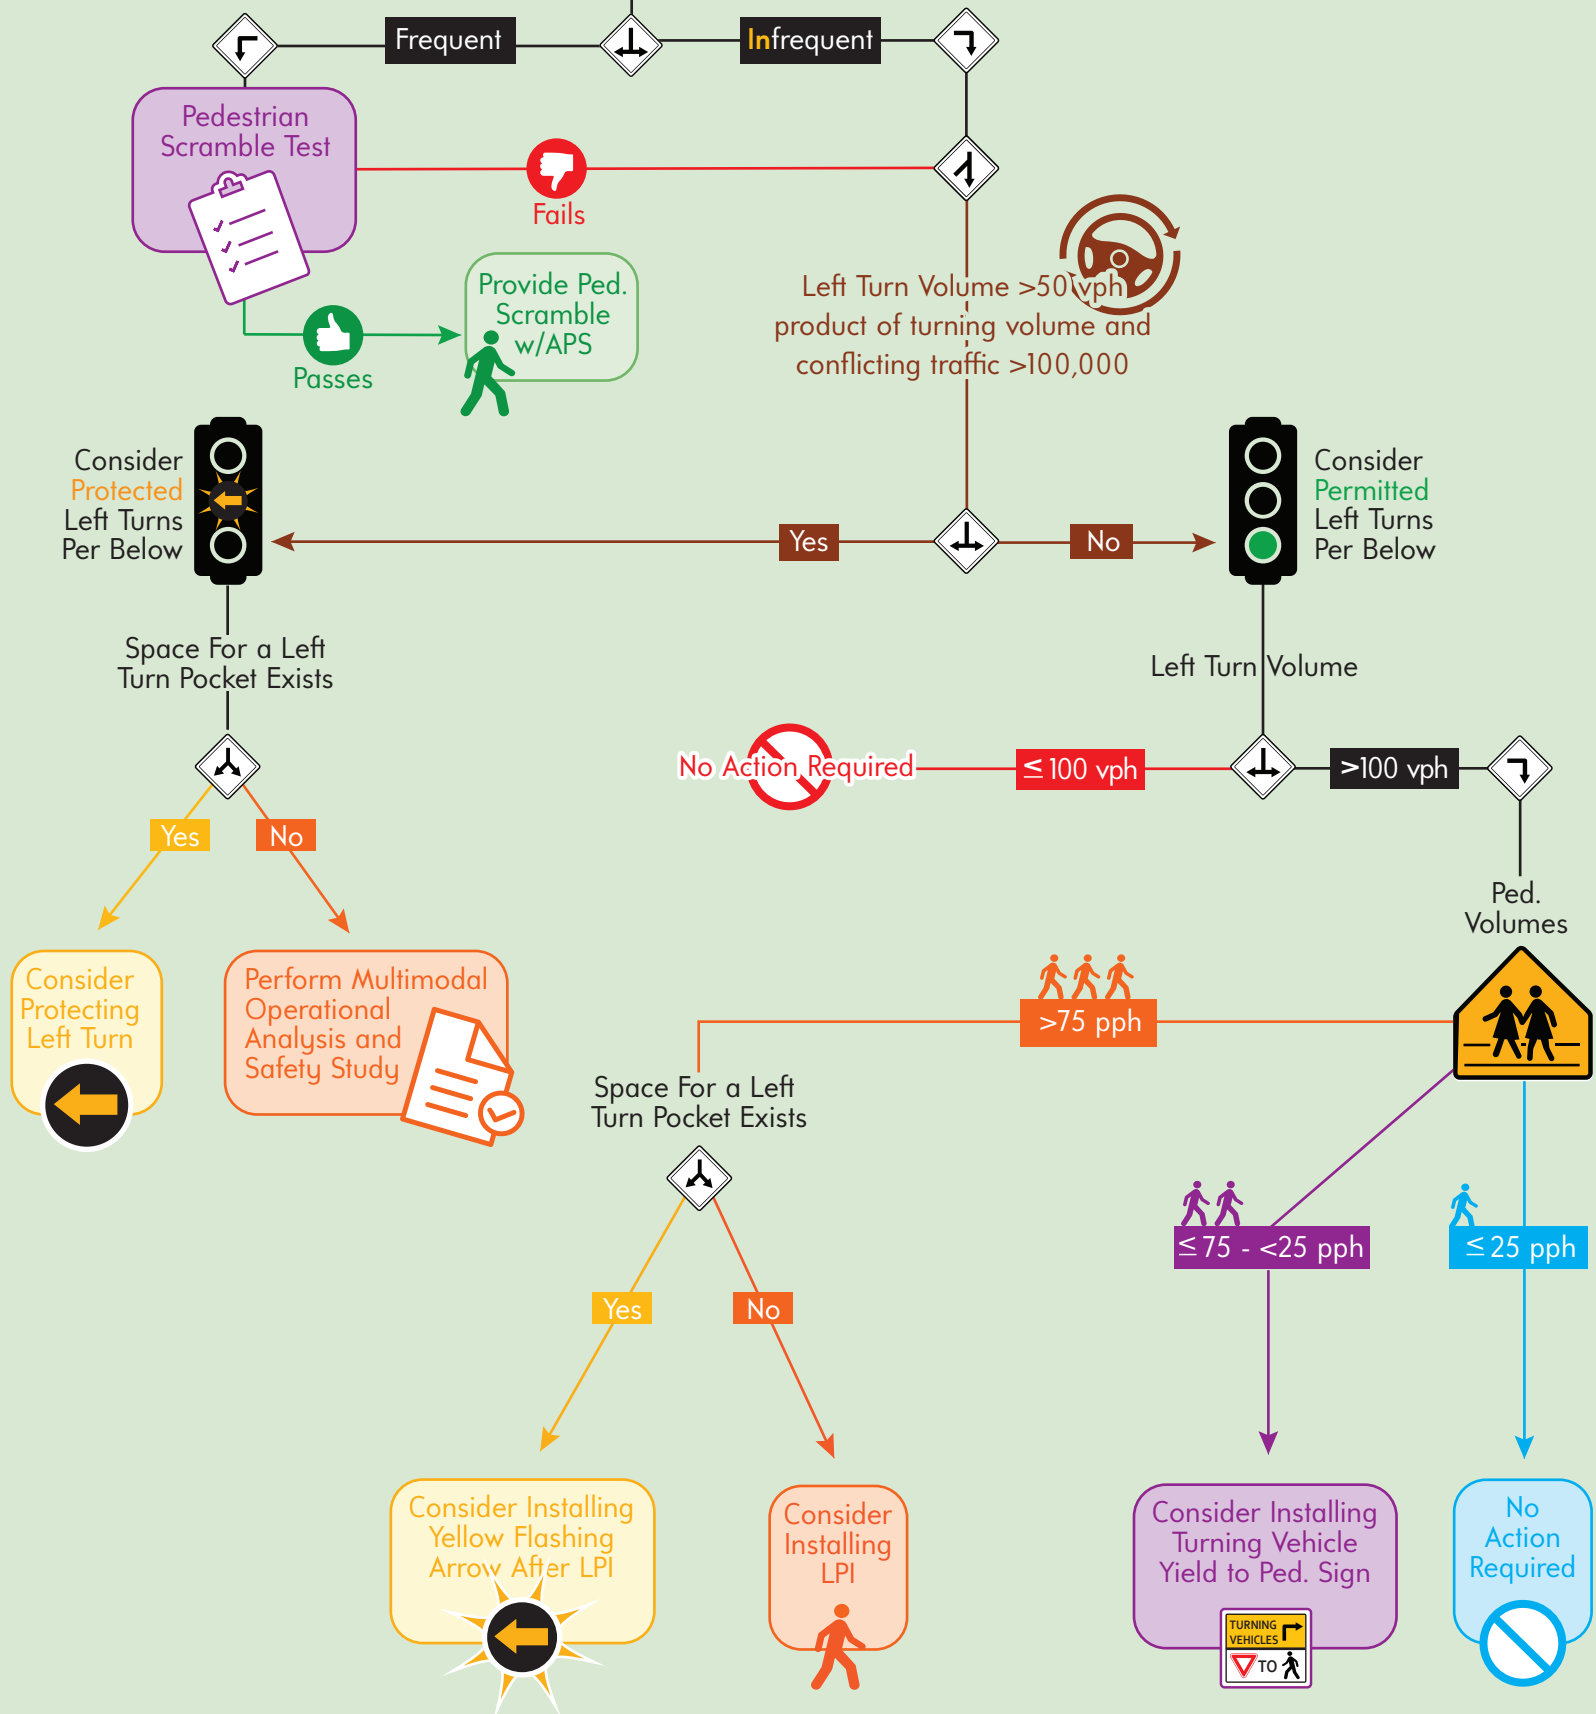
Frequent

Infrequent

Pedestrian Scramble Test

Fails

Passes

Provide Ped. Scramble w/APS

Left Turn Volume >50 vph product of turning volume and conflicting traffic >100,000

Consider Protected Left Turns Per Below

Yes

No

Consider Permitted Left Turns Per Below

Space For a Left Turn Pocket Exists

Left Turn Volume

No Action Required

$\leq$100 vph

>100 vph

Yes

No

Ped. Volumes

Consider Protecting Left Turn

Perform Multimodal Operational Analysis and Safety Study

>75 pph

Space For a Left Turn Pocket Exists

$\leq$75 - <25 pph

$\leq$25 pph

Yes

No

Consider Installing Yellow Flashing Arrow After LPI

Consider Installing LPI

Consider Installing Turning Vehicle Yield to Ped. Sign

TURNING VEHICLES

TO

No Action Required